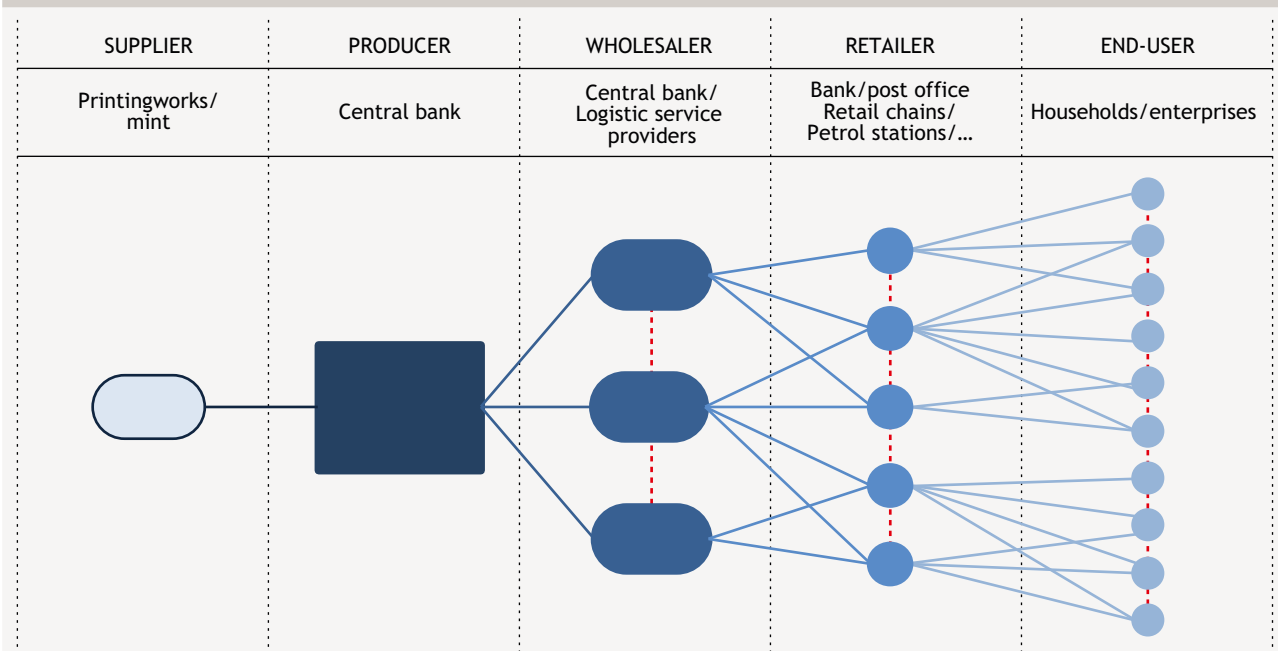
| SUPPLIER | PRODUCER | WHOLESALER | RETAILER | END-USER |
|---|---|---|---|---|
| Printingworks/ mint | Central bank | Central bank/ Logistic service providers | Bank/post office Retail chains/ Petrol stations/… | Households/enterprises |